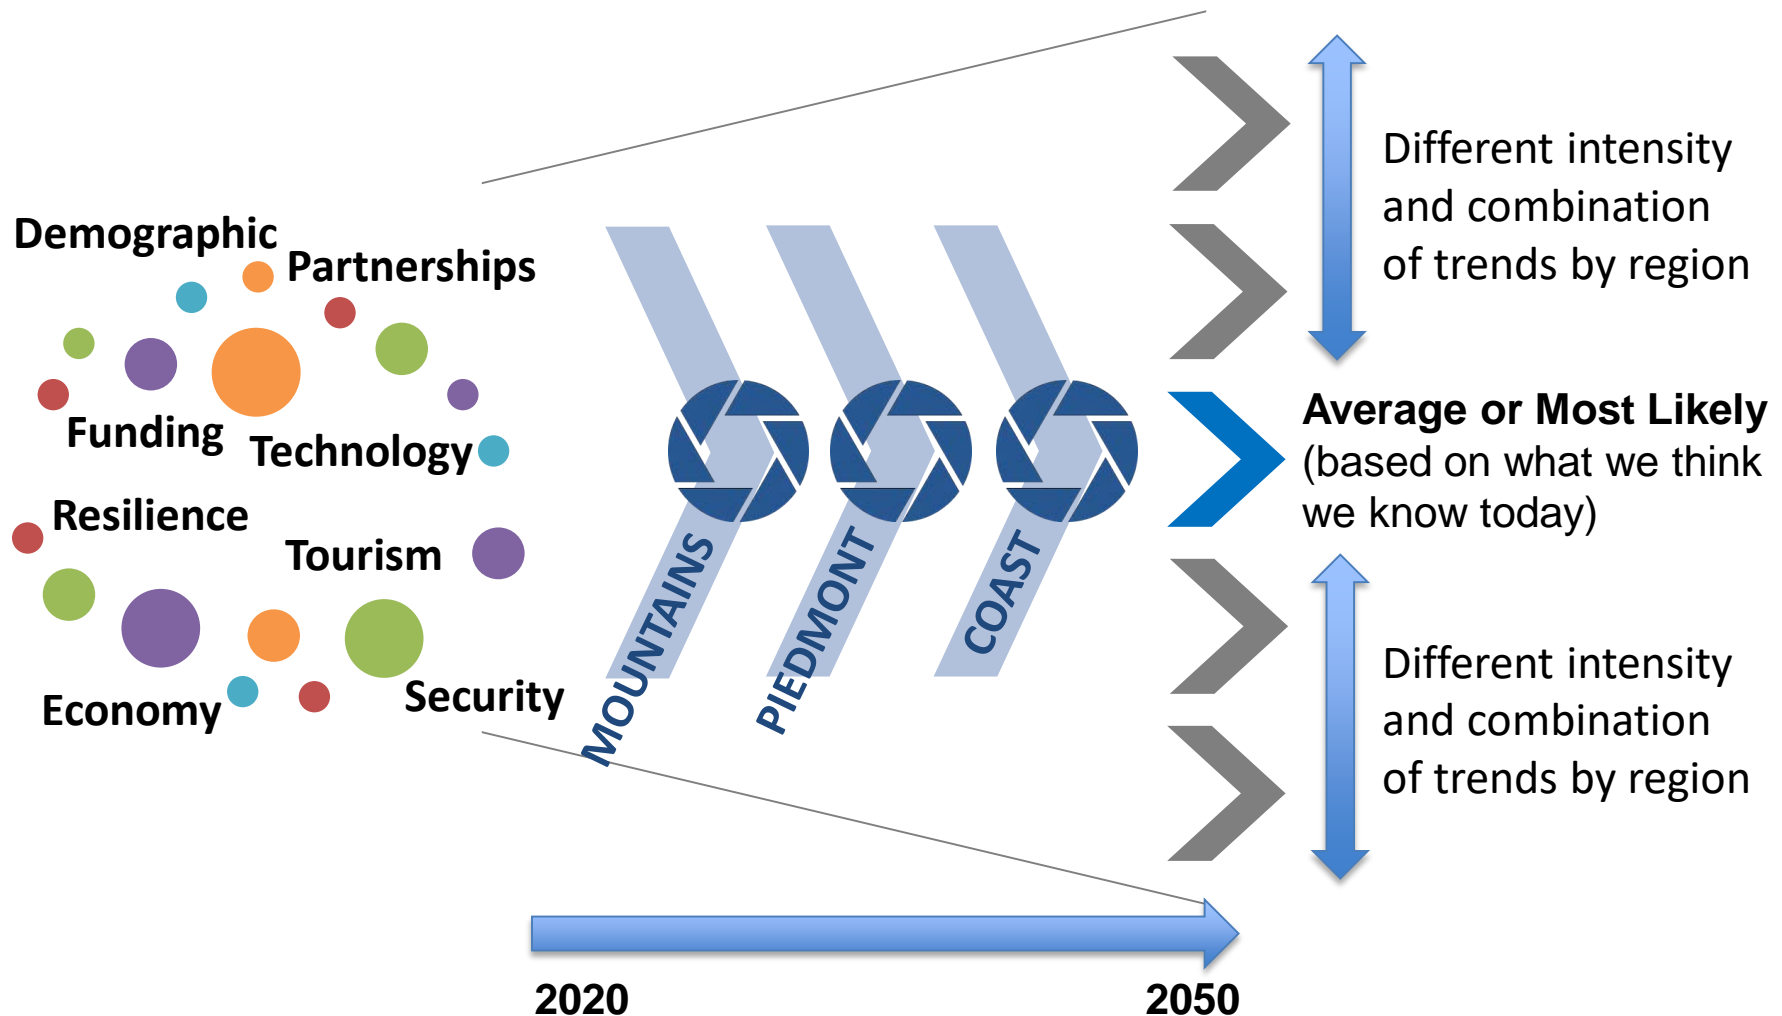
Demographic
Partnerships
Funding
Technology
Resilience
Tourism
Economy
Security

MOUNTAINS
PIEDMONT
COAST

Different intensity and combination of trends by region

Average or Most Likely
(based on what we think we know today)

Different intensity and combination of trends by region

2020
2050